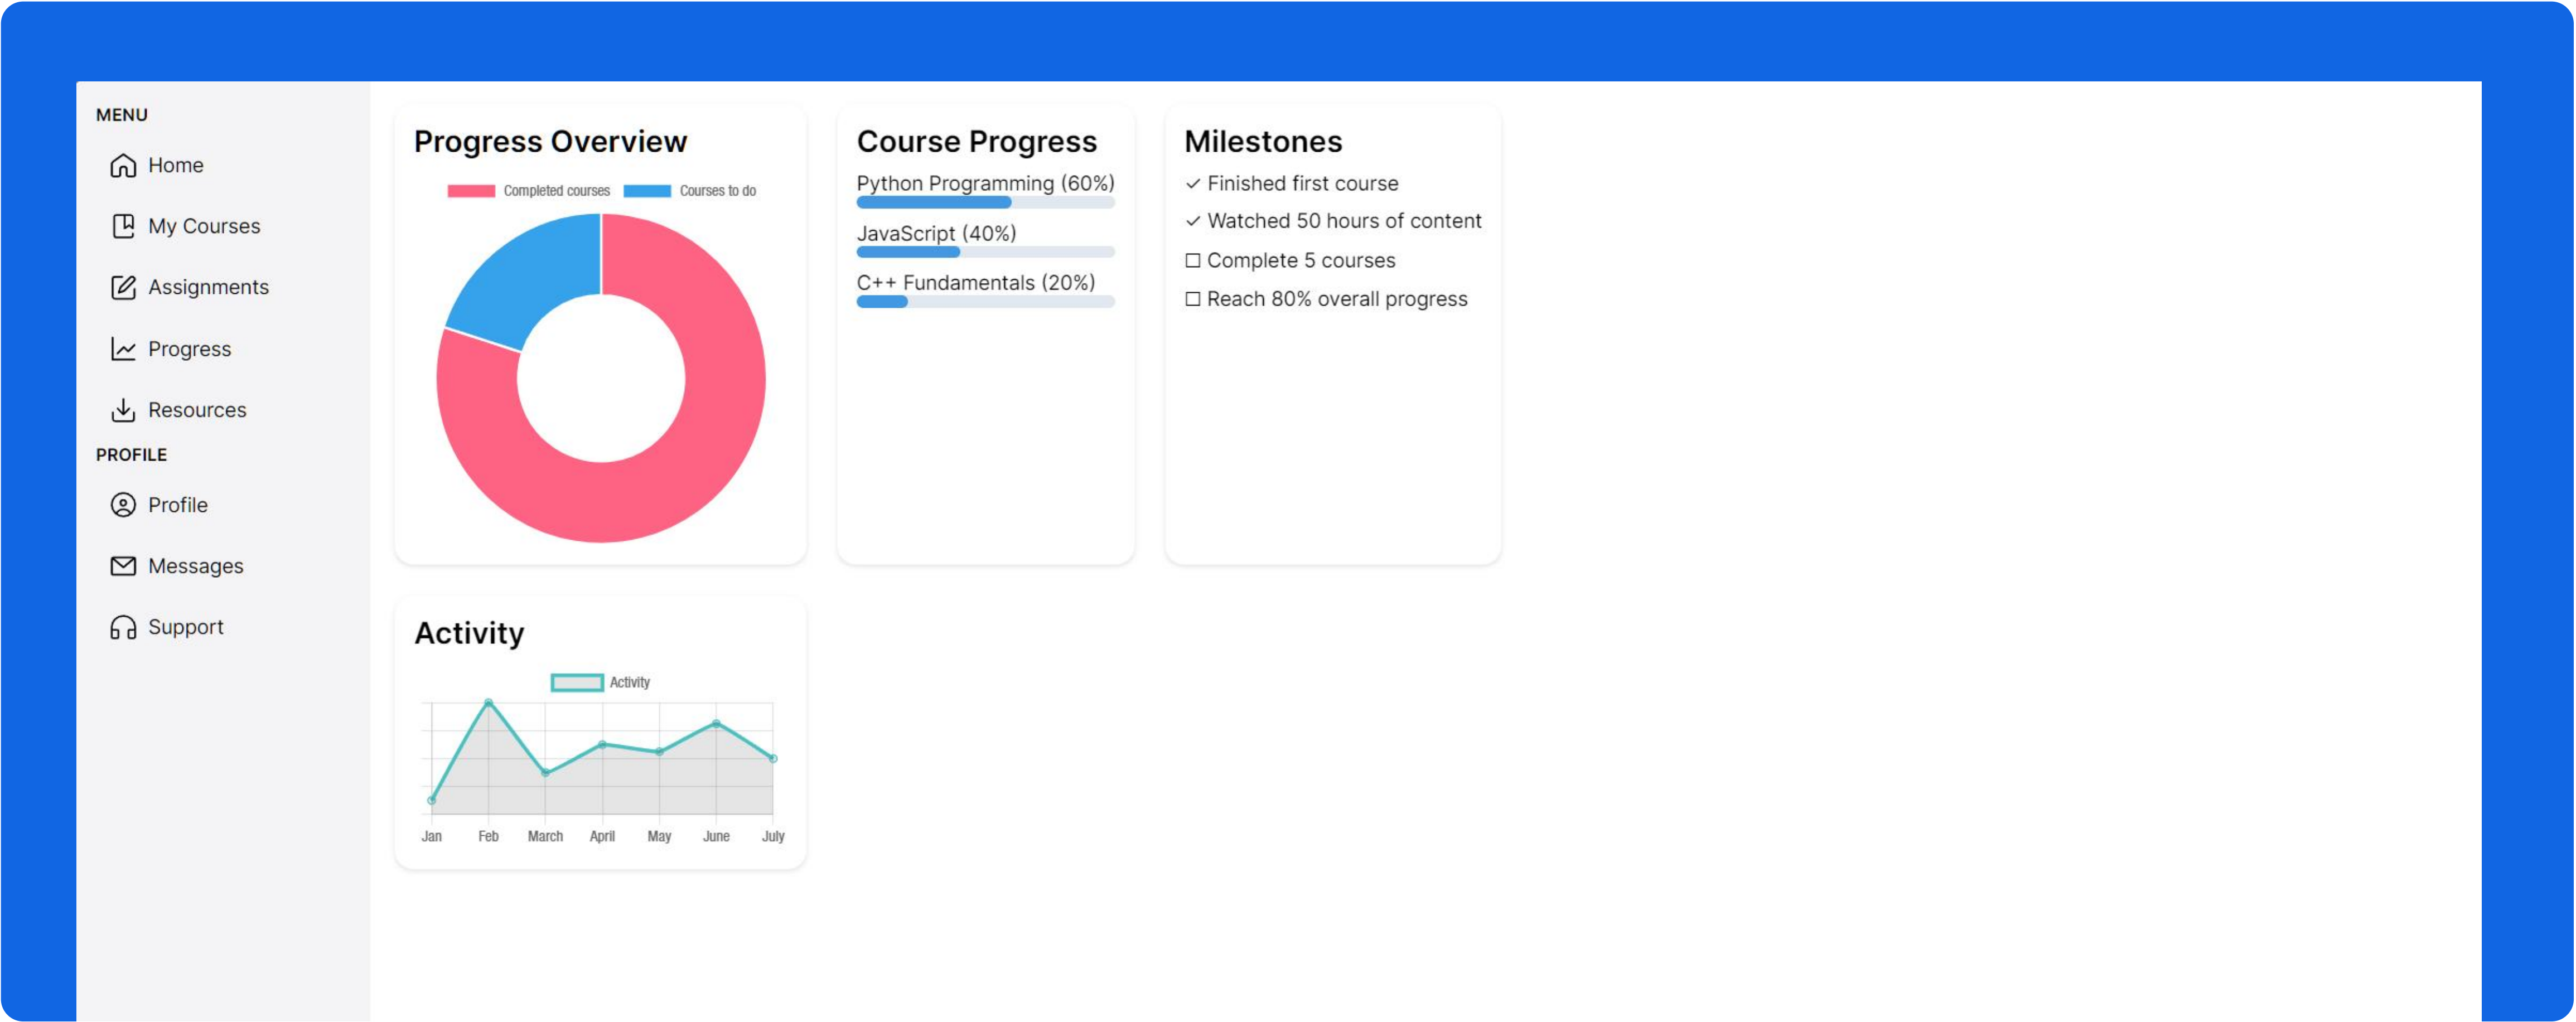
MENU

Home

My Courses

Assignments

Progress

Resources

PROFILE

Profile

Messages

Support

Progress Overview

Completed courses Courses to do

Course Progress

Python Programming (60%)

JavaScript (40%)

C++ Fundamentals (20%)

Milestones

✓ Finished first course

✓ Watched 50 hours of content

☐ Complete 5 courses

☐ Reach 80% overall progress

Activity

Activity

Jan Feb March April May June July